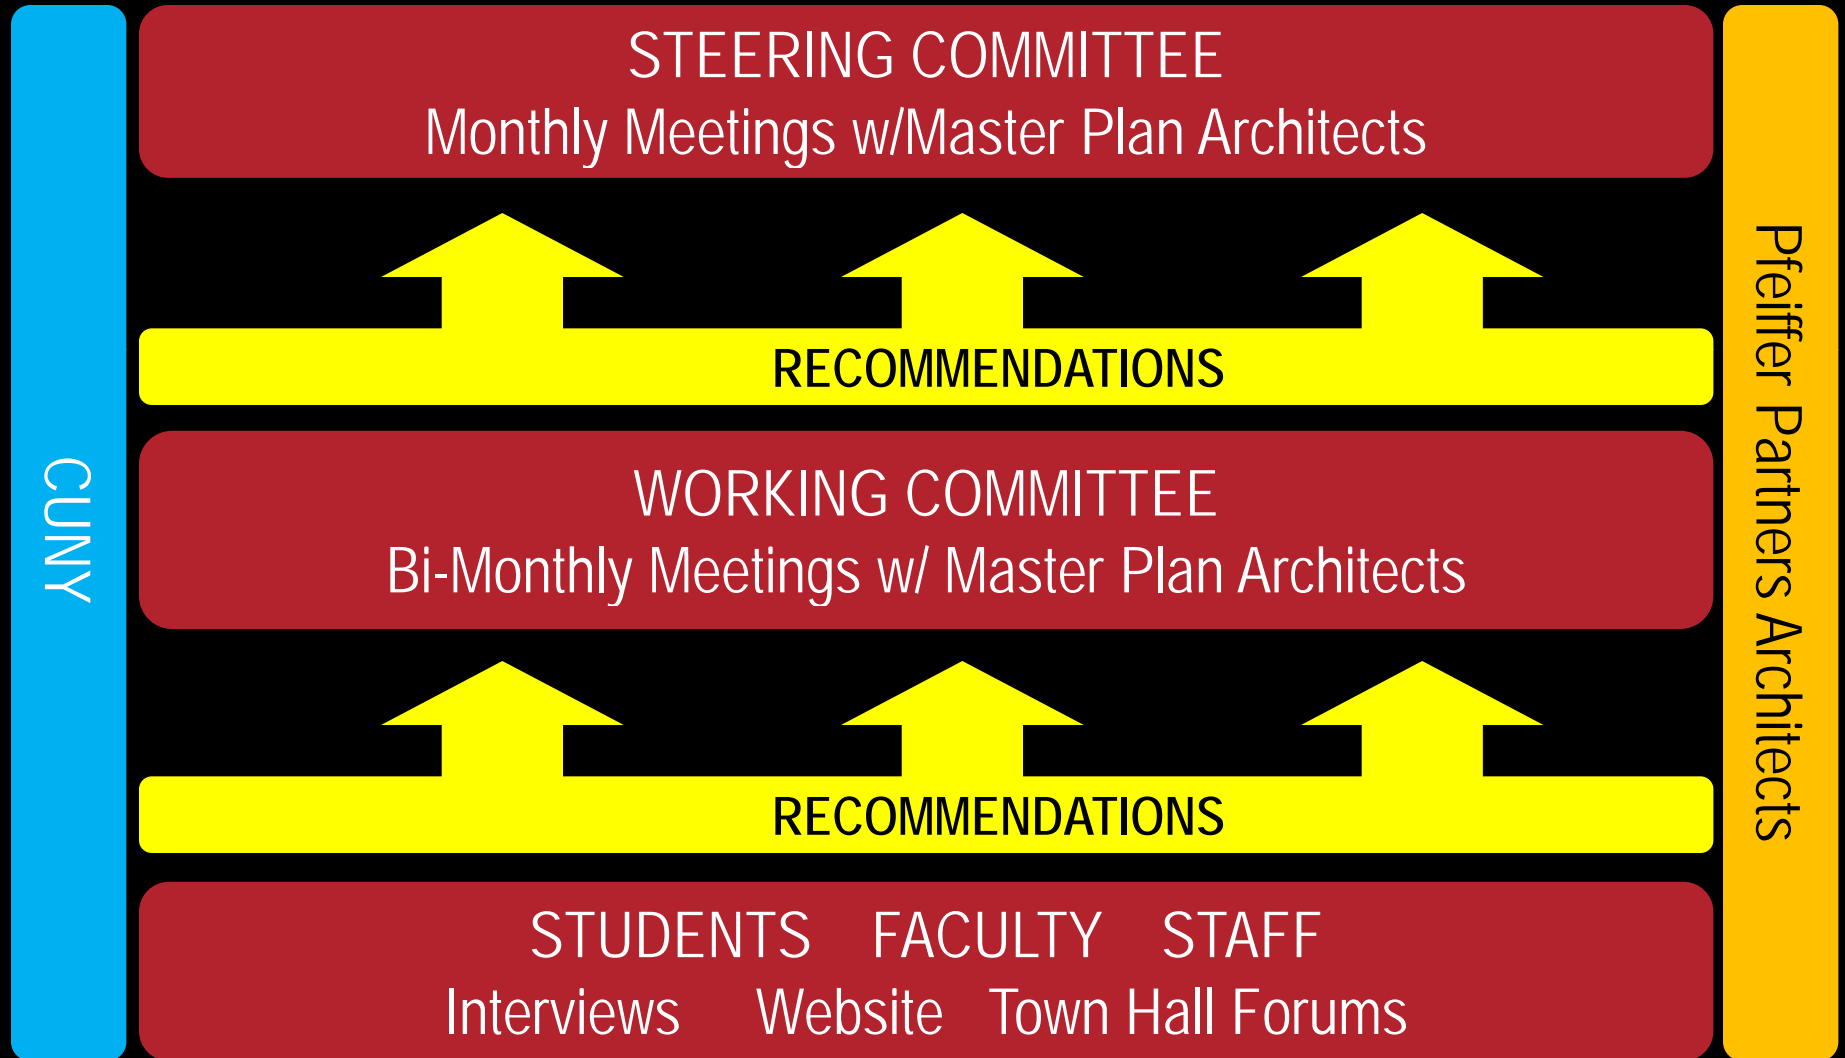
CUNY

STEERING COMMITTEE
Monthly Meetings w/Master Plan Architects

RECOMMENDATIONS

WORKING COMMITTEE
Bi-Monthly Meetings w/ Master Plan Architects

RECOMMENDATIONS

STUDENTS FACULTY STAFF
Interviews Website Town Hall Forums

Pfeiffer Partners Architects